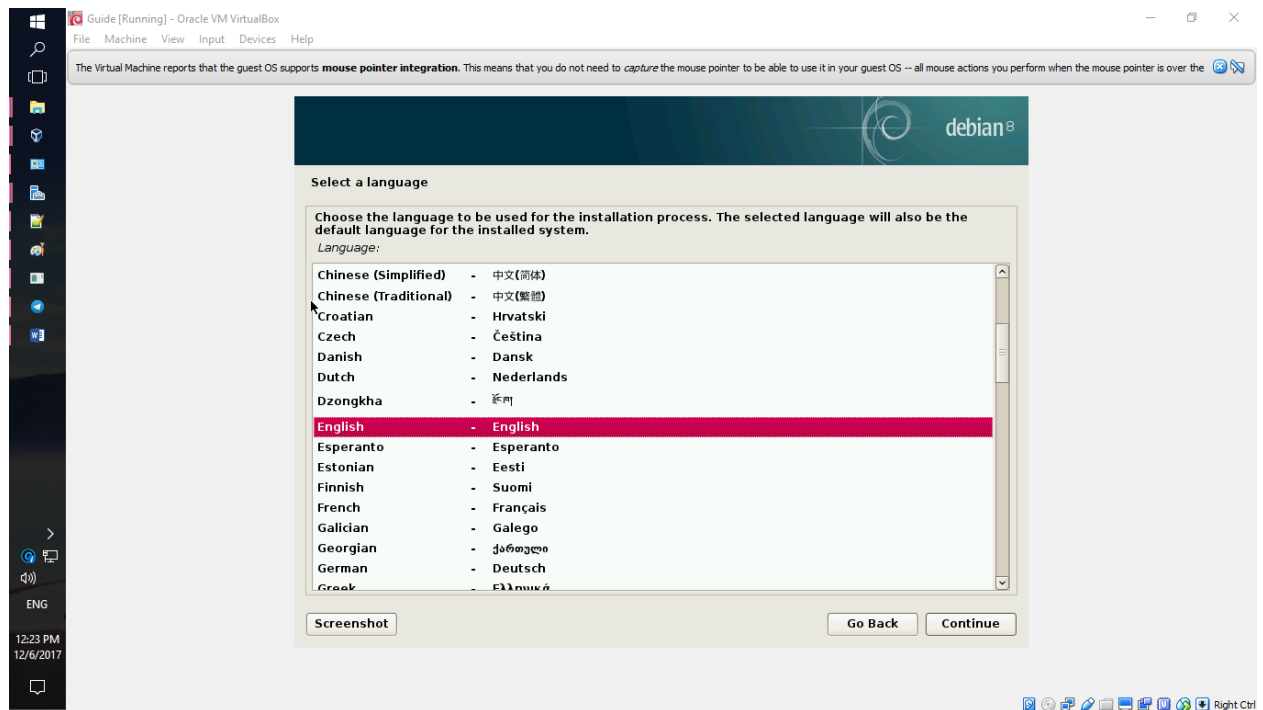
Guide [Running] - Oracle VM VirtualBox

File Machine View Input Devices Help

The Virtual Machine reports that the guest OS supports **mouse pointer integration.** This means that you do not need to *capture* the mouse pointer to be able to use it in your guest OS -- all mouse actions you perform when the mouse pointer is over the

debian 8

Select a language

Choose the language to be used for the installation process. The selected language will also be the default language for the installed system.

*Language:*

| | | |
|---|---|---|
| Chinese (Simplified) | - | 中文(简体) |
| Chinese (Traditional) | - | 中文(繁體) |
| Croatian | - | Hrvatski |
| Czech | - | Čeština |
| Danish | - | Dansk |
| Dutch | - | Nederlands |
| Dzongkha | - | རྫོང་ཁ |
| English | - | English |
| Esperanto | - | Esperanto |
| Estonian | - | Eesti |
| Finnish | - | Suomi |
| French | - | Français |
| Galician | - | Galego |
| Georgian | - | ქართული |
| German | - | Deutsch |
| Greek | - | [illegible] |

Screenshot

Go Back Continue

ENG

12:23 PM
12/6/2017

Right Ctrl